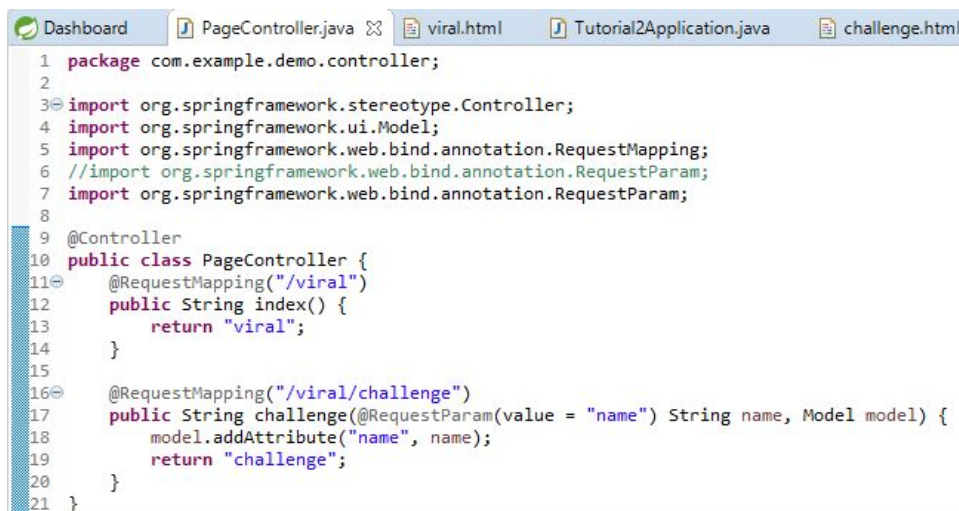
Dashboard | PageController.java ☒ | viral.html | Tutorial2Application.java | challenge.html

1 package com.example.demo.controller;
2
3 import org.springframework.stereotype.Controller;
4 import org.springframework.ui.Model;
5 import org.springframework.web.bind.annotation.RequestMapping;
6 //import org.springframework.web.bind.annotation.RequestParam;
7 import org.springframework.web.bind.annotation.RequestParam;
8
9 @Controller
10 public class PageController {
11     @RequestMapping("/viral")
12     public String index() {
13         return "viral";
14     }
15
16     @RequestMapping("/viral/challenge")
17     public String challenge(@RequestParam(value = "name") String name, Model model) {
18         model.addAttribute("name", name);
19         return "challenge";
20     }
21 }